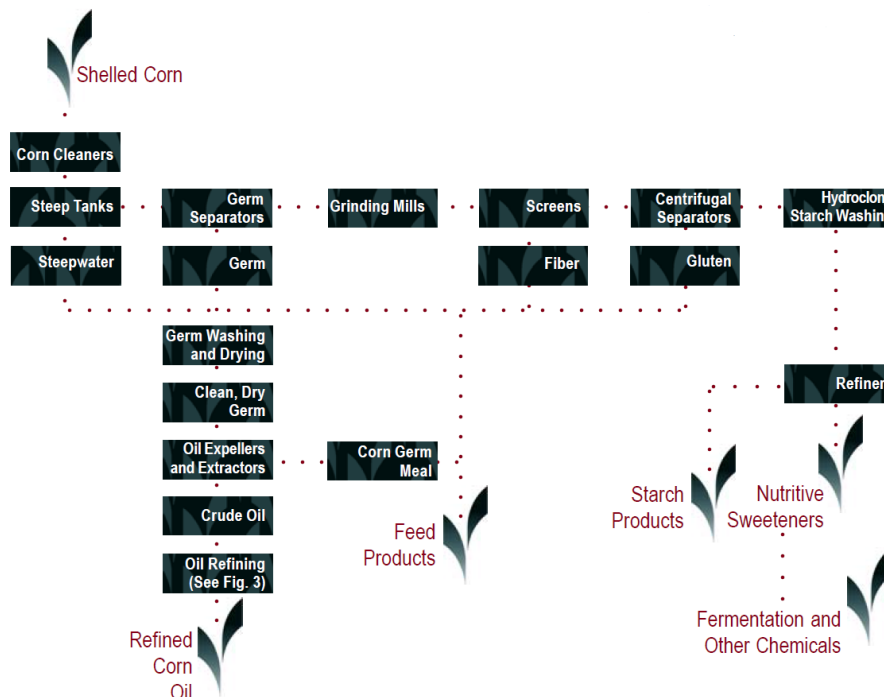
Shelled Corn

Corn Cleaners

Steep Tanks

Steepwater

Germ Separators

Germ

Grinding Mills

Screens

Fiber

Centrifugal Separators

Gluten

Hydroclon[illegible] Starch Washin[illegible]

Germ Washing and Drying

Clean, Dry Germ

Oil Expellers and Extractors

Corn Germ Meal

Crude Oil

Oil Refining (See Fig. 3)

Refined Corn Oil

Feed Products

Refiner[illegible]

Starch Products

Nutritive Sweeteners

Fermentation and Other Chemicals